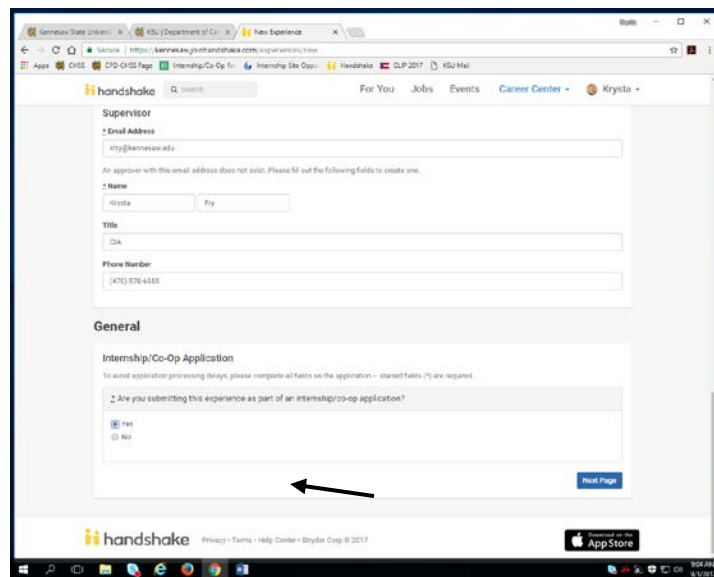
Kennesaw State Universi × | KSU | Department of Co × | New Experience ×

Secure | https://kennesaw.joinhandshake.com/experiences/new

Apps | CHSS | CFO-CHSS Page | Internship/Co-Op Re | Internship Site Oppo | Handshake | CLIP 2017 | KSU Mail

handshake | Search | For You | Jobs | Events | Career Center | Krysta

Supervisor

* Email Address

kfry@kennesaw.edu

An approver with this email address does not exist. Please fill out the following fields to create one.

* Name

Krysta | Fry

Title

CIA

Phone Number

(470) 578-6555

General

Internship/Co-Op Application

To avoid application processing delays, please complete all fields on the application – starred fields (*) are required.

* Are you submitting this experience as part of an internship/co-op application?

Yes

No

Next Page

handshake Privacy · Terms · Help Center · Strydor Corp © 2017

Download on the App Store